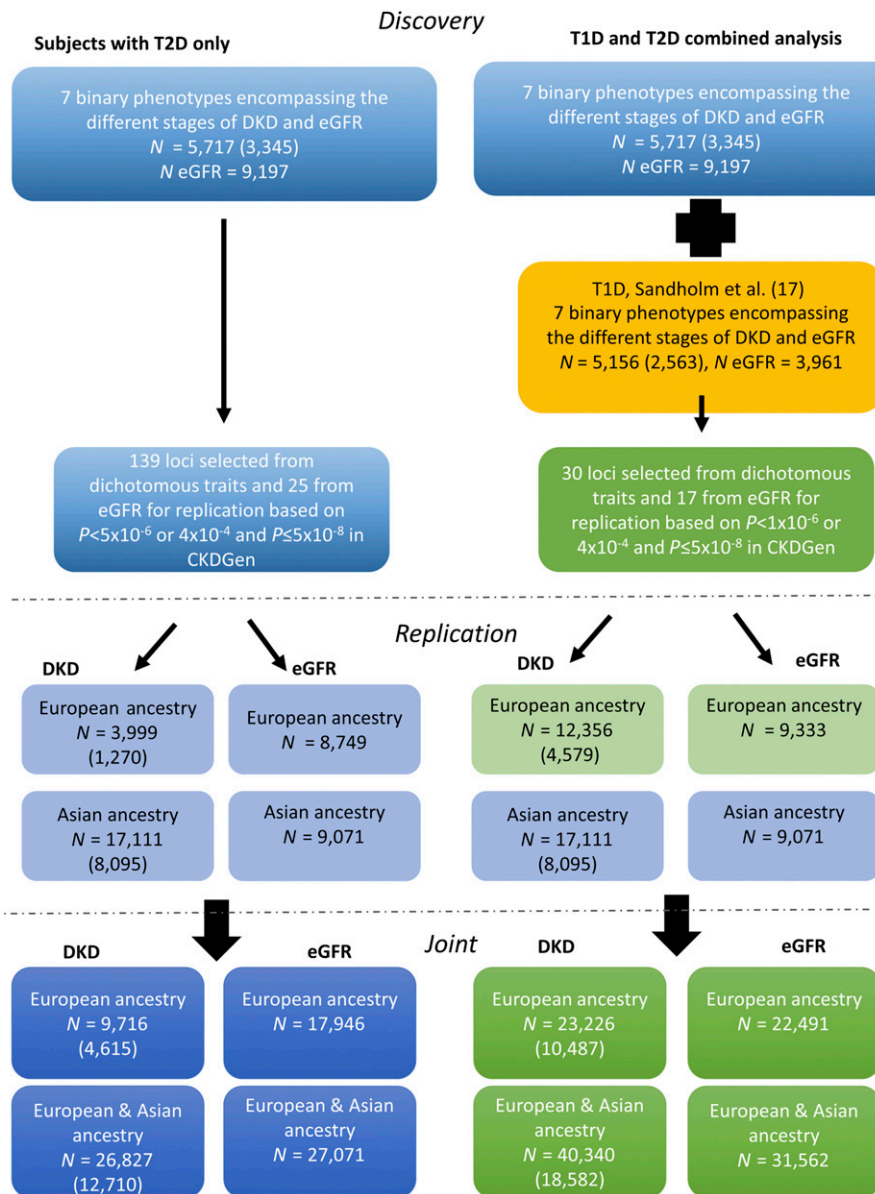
Discovery

Subjects with T2D only

T1D and T2D combined analysis

7 binary phenotypes encompassing the different stages of DKD and eGFR $N$ = 5,717 (3,345) $N$ eGFR = 9,197

7 binary phenotypes encompassing the different stages of DKD and eGFR $N$ = 5,717 (3,345) $N$ eGFR = 9,197

T1D, Sandholm et al. (17) 7 binary phenotypes encompassing the different stages of DKD and eGFR $N$ = 5,156 (2,563), $N$ eGFR = 3,961

139 loci selected from dichotomous traits and 25 from eGFR for replication based on $P<5x10^{-6}$ or $4x10^{-4}$ and $P≤5x10^{-8}$ in CKDGen

30 loci selected from dichotomous traits and 17 from eGFR for replication based on $P<1x10^{-6}$ or $4x10^{-4}$ and $P≤5x10^{-8}$ in CKDGen

Replication

DKD

eGFR

DKD

eGFR

European ancestry $N$ = 3,999 (1,270)

European ancestry $N$ = 8,749

European ancestry $N$ = 12,356 (4,579)

European ancestry $N$ = 9,333

Asian ancestry $N$ = 17,111 (8,095)

Asian ancestry $N$ = 9,071

Asian ancestry $N$ = 17,111 (8,095)

Asian ancestry $N$ = 9,071

Joint

DKD

eGFR

DKD

eGFR

European ancestry $N$ = 9,716 (4,615)

European ancestry $N$ = 17,946

European ancestry $N$ = 23,226 (10,487)

European ancestry $N$ = 22,491

European & Asian ancestry $N$ = 26,827 (12,710)

European & Asian ancestry $N$ = 27,071

European & Asian ancestry $N$ = 40,340 (18,582)

European & Asian ancestry $N$ = 31,562